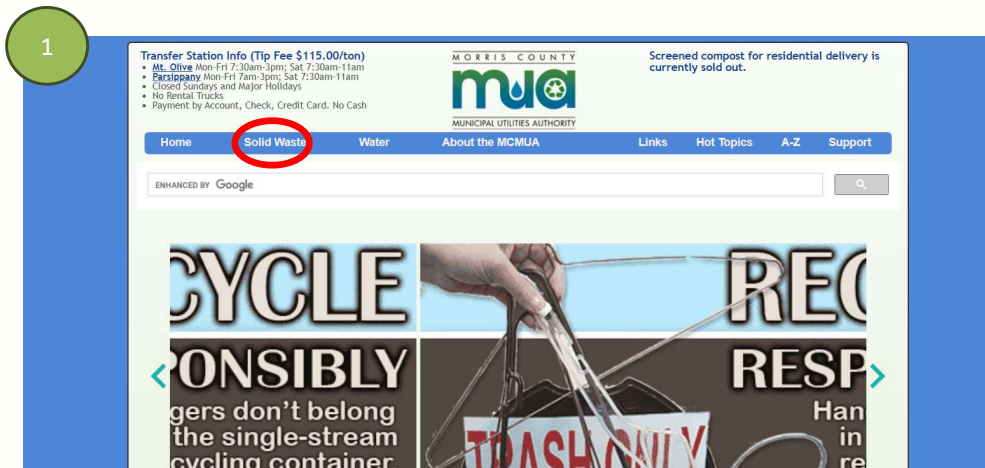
1

Transfer Station Info (Tip Fee $115.00/ton)
- Mt. Olive Mon-Fri 7:30am-3pm; Sat 7:30am-11am
- Parsippany Mon-Fri 7am-3pm; Sat 7:30am-11am
- Closed Sundays and Major Holidays
- No Rental Trucks
- Payment by Account, Check, Credit Card. No Cash

MORRIS COUNTY
mua
MUNICIPAL UTILITIES AUTHORITY

Screened compost for residential delivery is currently sold out.

Home Solid Waste Water About the MCMUA Links Hot Topics A-Z Support

ENHANCED BY Google

CYCLE
REC
PONSIBLY
RESP
gers don't belong
the single-stream
cycling container
Han
in
re
TRASH ONLY